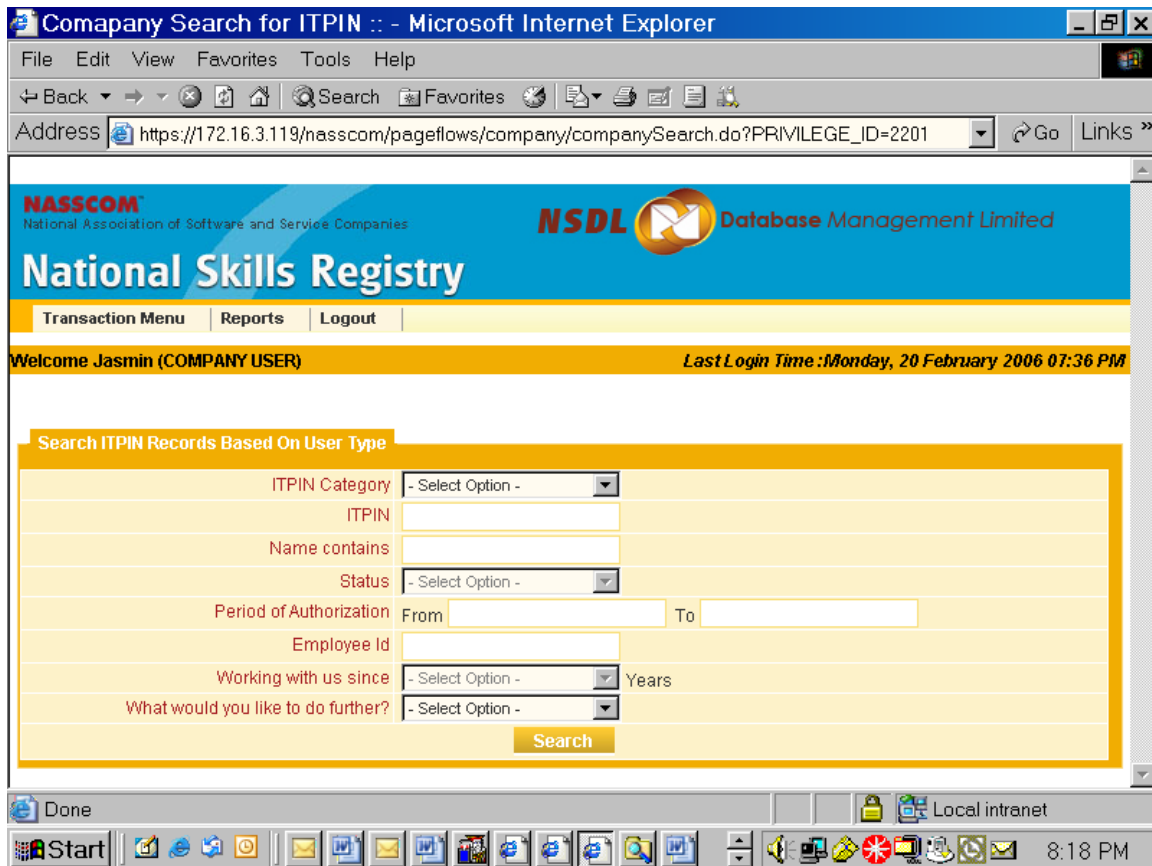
Comapany Search for ITPIN :: - Microsoft Internet Explorer

File Edit View Favorites Tools Help

Back Search Favorites

Address https://172.16.3.119/nasscom/pageflows/company/companySearch.do?PRIVILEGE_ID=2201 Go Links

NASSCOM
National Association of Software and Service Companies

NSDL Database Management Limited

National Skills Registry

Transaction Menu | Reports | Logout

Welcome Jasmin (COMPANY USER)

Last Login Time :Monday, 20 February 2006 07:36 PM

Search ITPIN Records Based On User Type

ITPIN Category - Select Option -

ITPIN

Name contains

Status - Select Option -

Period of Authorization From To

Employee Id

Working with us since - Select Option - Years

What would you like to do further? - Select Option -

Search

Done

Local intranet

Start

8:18 PM